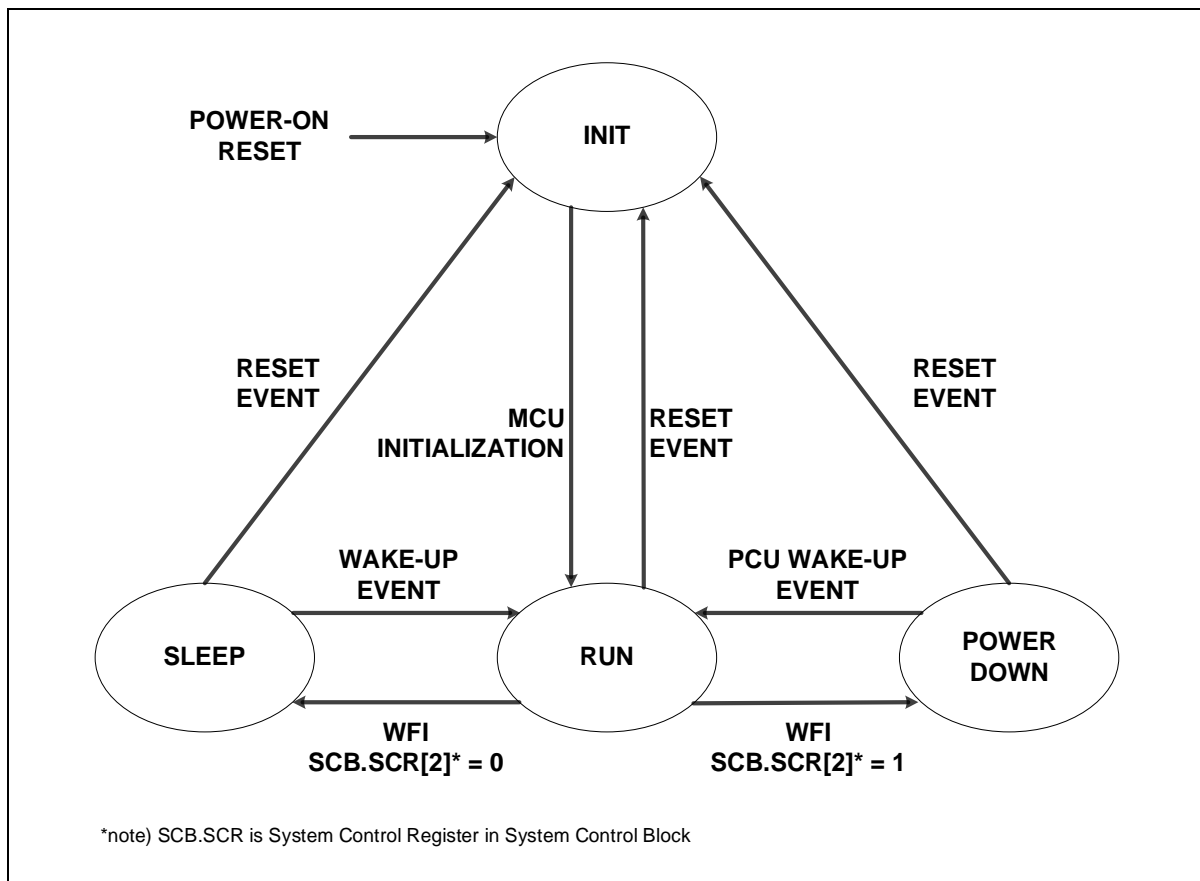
POWER-ON RESET

INIT

RESET EVENT

MCU INITIALIZATION

RESET EVENT

RESET EVENT

WAKE-UP EVENT

PCU WAKE-UP EVENT

SLEEP

RUN

POWER DOWN

WFI
SCB.SCR[2]* = 0

WFI
SCB.SCR[2]* = 1

*note) SCB.SCR is System Control Register in System Control Block